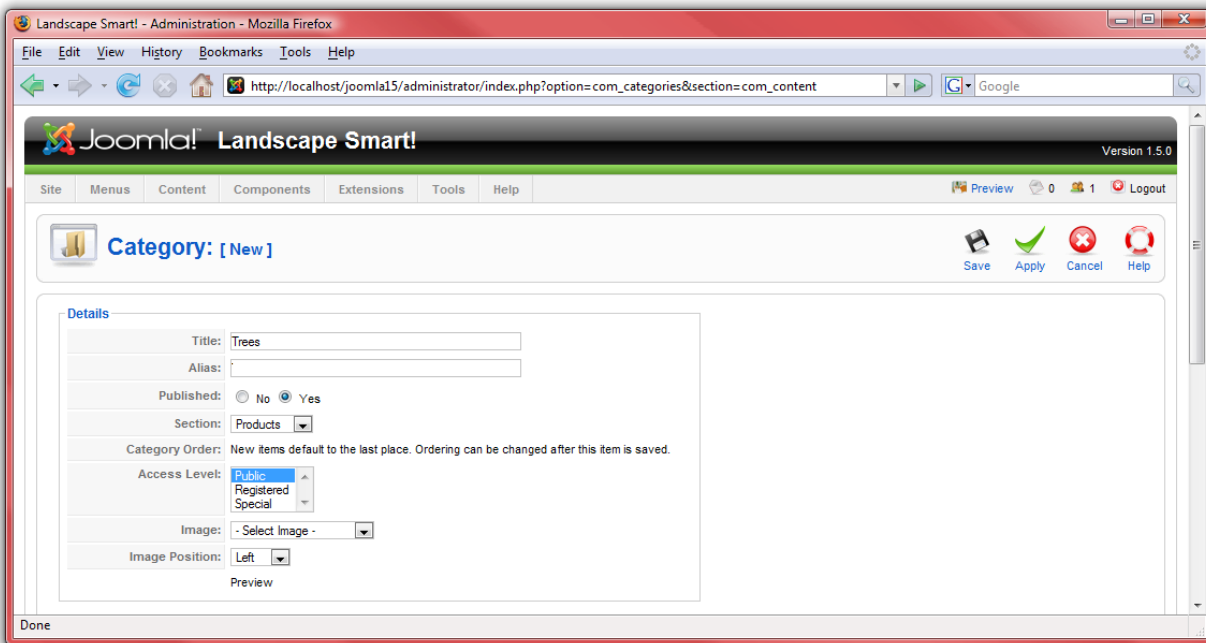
Landscape Smart! - Administration - Mozilla Firefox

File Edit View History Bookmarks Tools Help

http://localhost/joomla15/administrator/index.php?option=com_categories&section=com_content

Google

Joomla! Landscape Smart!

Version 1.5.0

Site Menus Content Components Extensions Tools Help

Preview 0 1 Logout

Category: [ New ]

Save Apply Cancel Help

Details

| | |
|---|---|
| Title: | Trees |
| Alias: | |
| Published: | No Yes |
| Section: | Products |
| Category Order: | New items default to the last place. Ordering can be changed after this item is saved. |
| Access Level: | Public Registered Special |
| Image: | - Select Image - |
| Image Position: | Left |
| | Preview |

Done